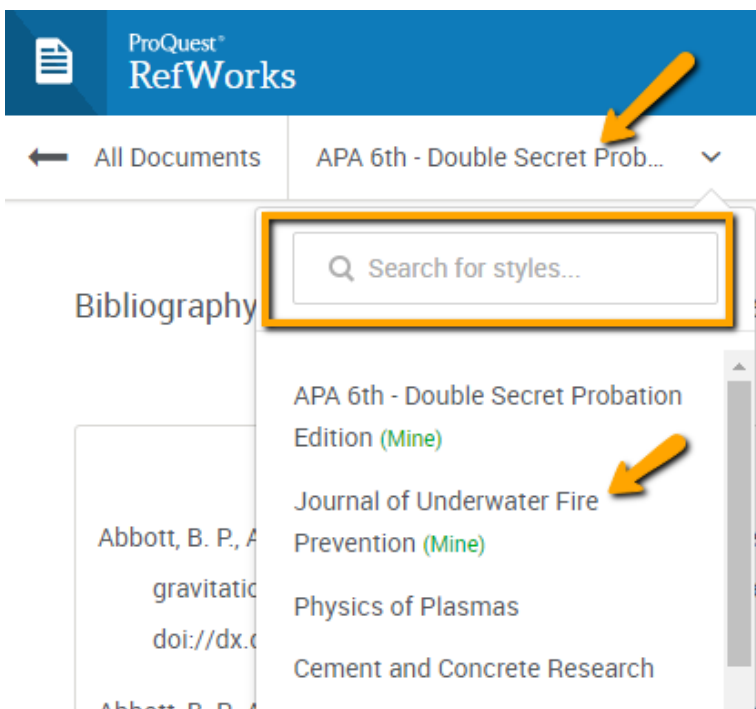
ProQuest®
RefWorks

All Documents

APA 6th - Double Secret Prob...

Search for styles...

Bibliography

APA 6th - Double Secret Probation Edition (Mine)

Journal of Underwater Fire Prevention (Mine)

Physics of Plasmas

Cement and Concrete Research

Abbott, B. P., A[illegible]

gravitatio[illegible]

doi://dx.d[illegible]

Abbott, B. P., A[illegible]